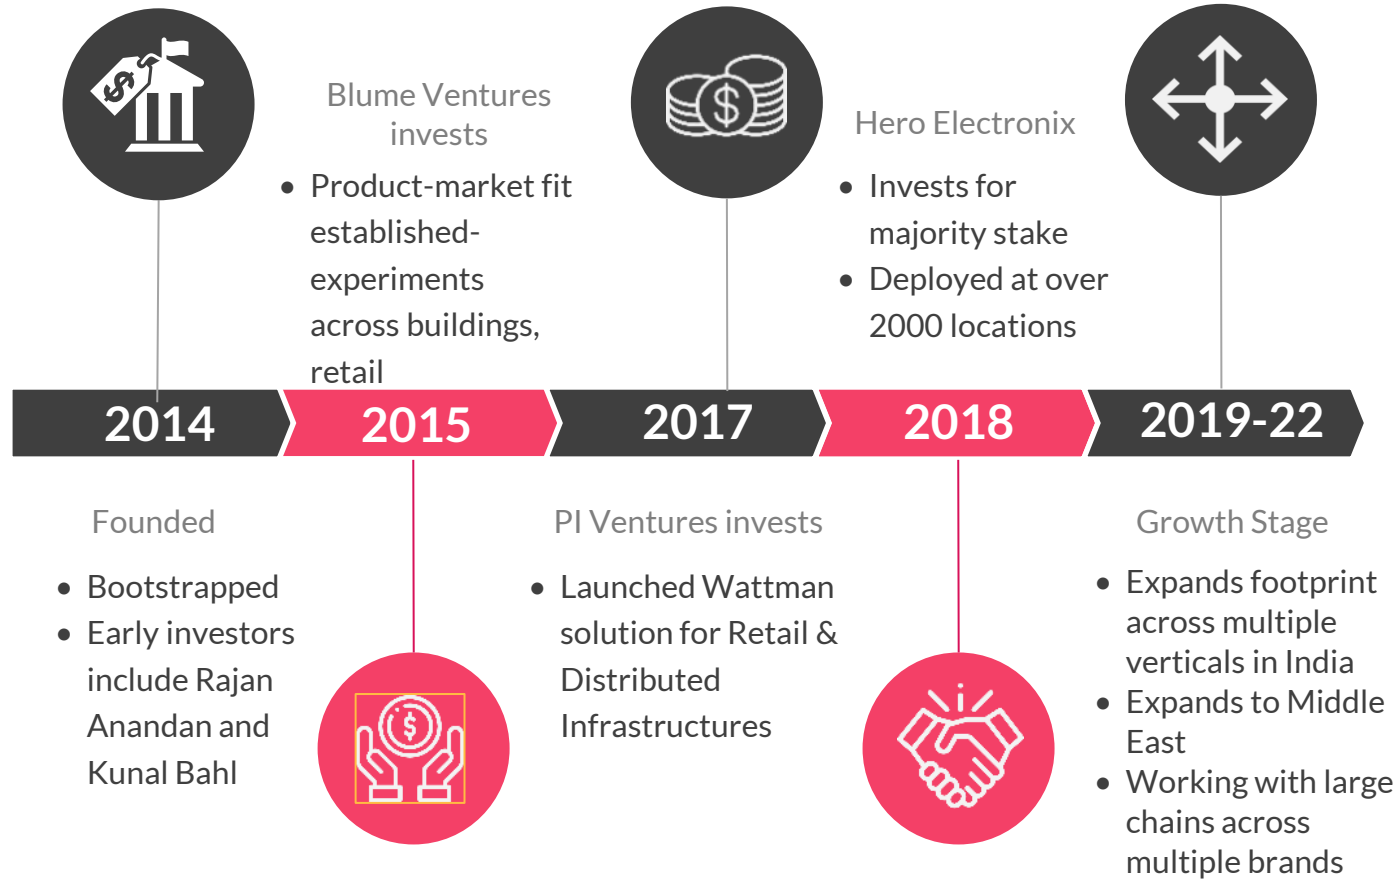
Blume Ventures invests

- Product-market fit established- experiments across buildings, retail

Hero Electronix

- Invests for majority stake
- Deployed at over 2000 locations

2014 2015 2017 2018 2019-22

Founded

- Bootstrapped
- Early investors include Rajan Anandan and Kunal Bahl

PI Ventures invests

- Launched Wattman solution for Retail & Distributed Infrastructures

Growth Stage

- Expands footprint across multiple verticals in India
- Expands to Middle East
- Working with large chains across multiple brands